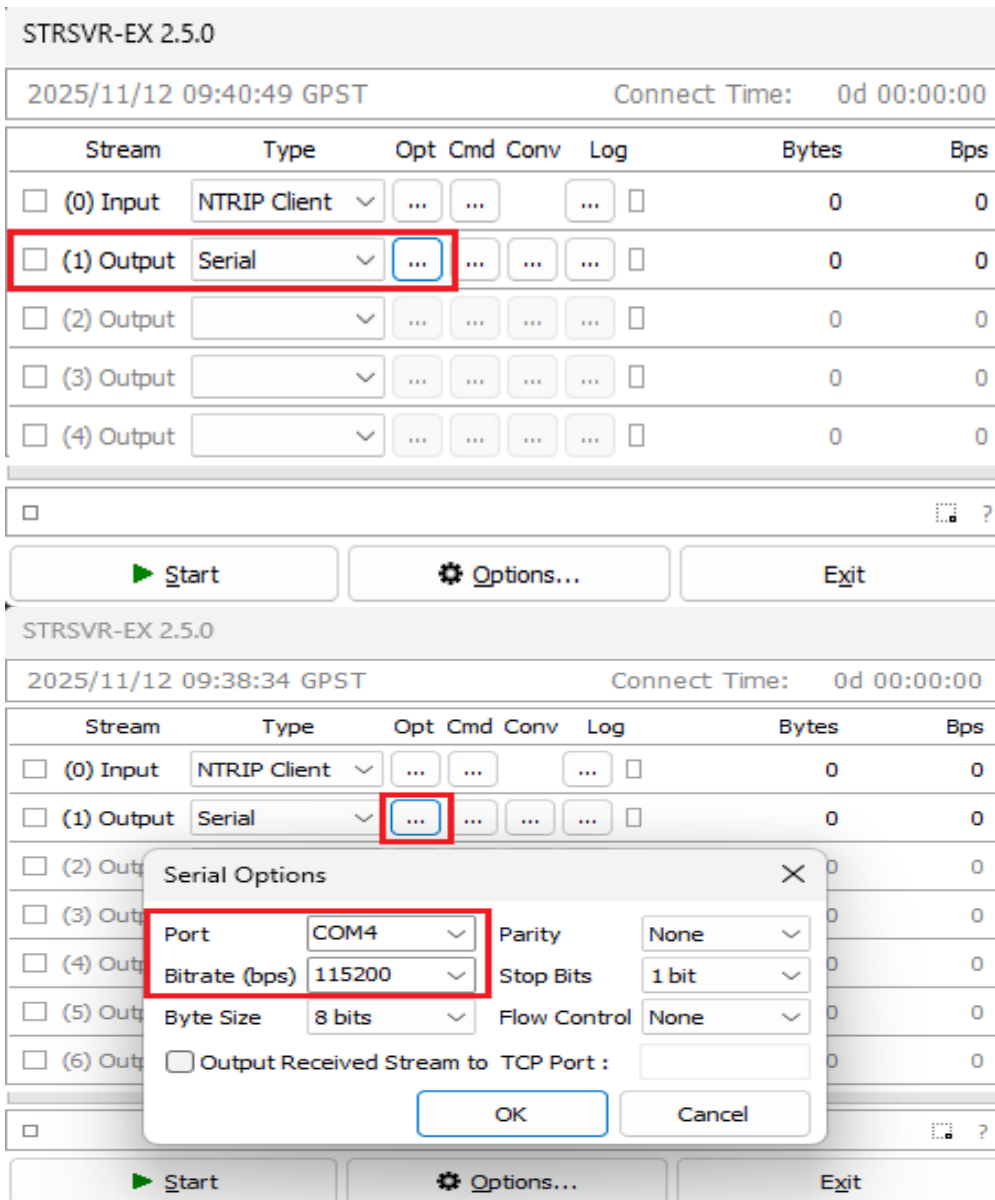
STRSVR-EX 2.5.0

2025/11/12 09:40:49 GPST Connect Time: 0d 00:00:00

| Stream | Type | Opt | Cmd | Conv | Log | Bytes | Bps |
|---|---|---|---|---|---|---|---|
| (0) Input | NTRIP Client | ... | ... | | ... | 0 | 0 |
| (1) Output | Serial | ... | ... | ... | ... | 0 | 0 |
| (2) Output | | ... | ... | ... | ... | 0 | 0 |
| (3) Output | | ... | ... | ... | ... | 0 | 0 |
| (4) Output | | ... | ... | ... | ... | 0 | 0 |

?

Start Options... Exit

STRSVR-EX 2.5.0

2025/11/12 09:38:34 GPST Connect Time: 0d 00:00:00

| Stream | Type | Opt | Cmd | Conv | Log | Bytes | Bps |
|---|---|---|---|---|---|---|---|
| (0) Input | NTRIP Client | ... | ... | | ... | 0 | 0 |
| (1) Output | Serial | ... | ... | ... | ... | 0 | 0 |
| (2) Outp | | | | | | 0 | 0 |
| (3) Outp | | | | | | 0 | 0 |
| (4) Outp | | | | | | 0 | 0 |
| (5) Outp | | | | | | 0 | 0 |
| (6) Outp | | | | | | 0 | 0 |

Serial Options

Port COM4
Bitrate (bps) 115200
Byte Size 8 bits
Parity None
Stop Bits 1 bit
Flow Control None
Output Received Stream to TCP Port :

OK Cancel

?

Start Options... Exit